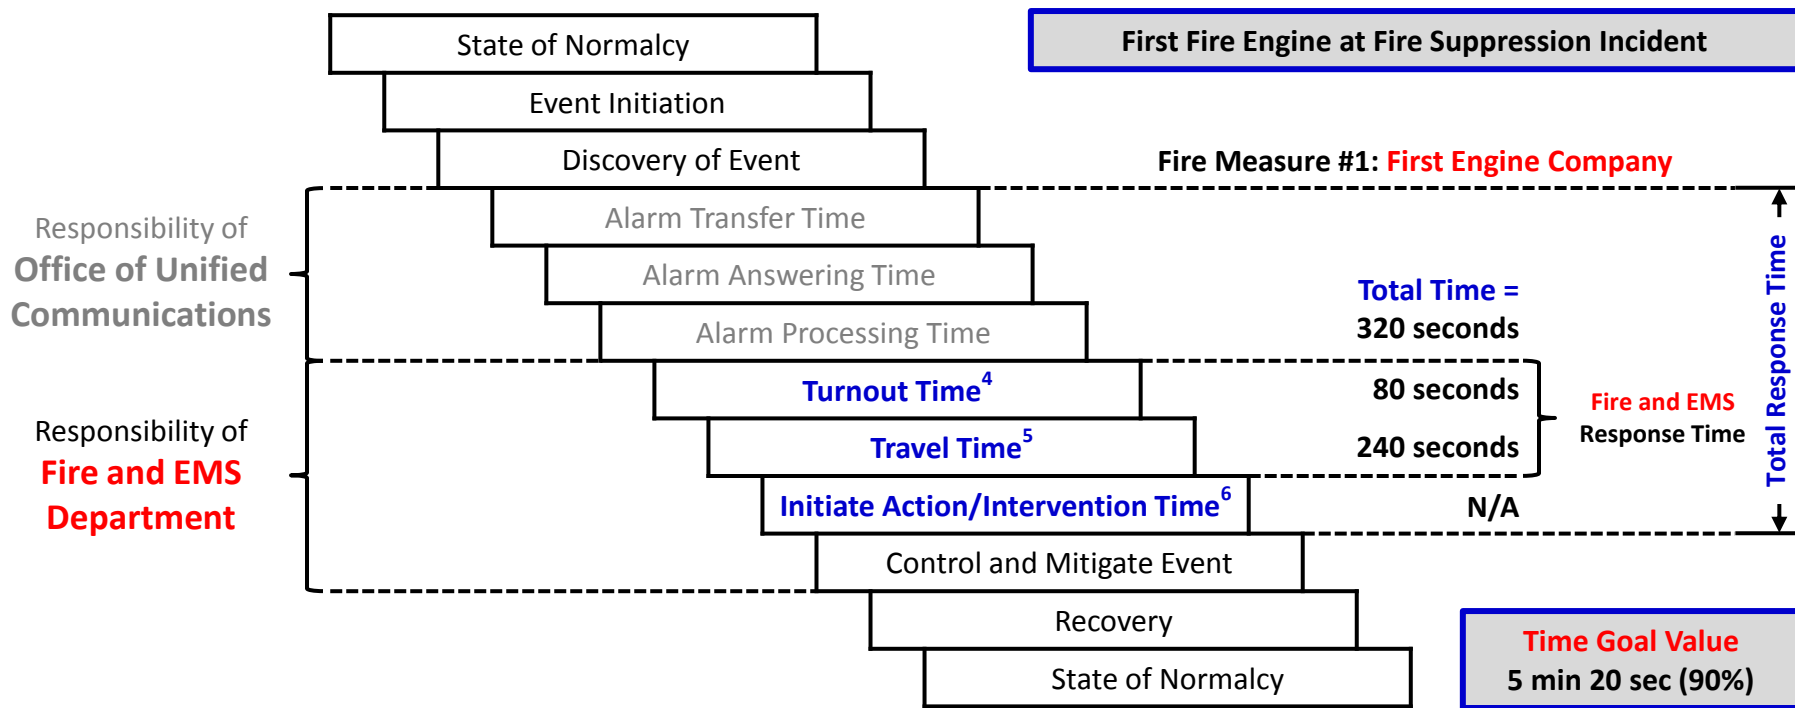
State of Normalcy

First Fire Engine at Fire Suppression Incident

Event Initiation

Discovery of Event

Fire Measure #1: First Engine Company

Responsibility of Office of Unified Communications

Alarm Transfer Time

Alarm Answering Time

Alarm Processing Time

Total Time = 320 seconds

Total Response Time

Turnout Time$^4$

80 seconds

Responsibility of Fire and EMS Department

Travel Time$^5$

240 seconds

Fire and EMS Response Time

Initiate Action/Intervention Time$^6$

N/A

Control and Mitigate Event

Recovery

State of Normalcy

Time Goal Value
5 min 20 sec (90%)